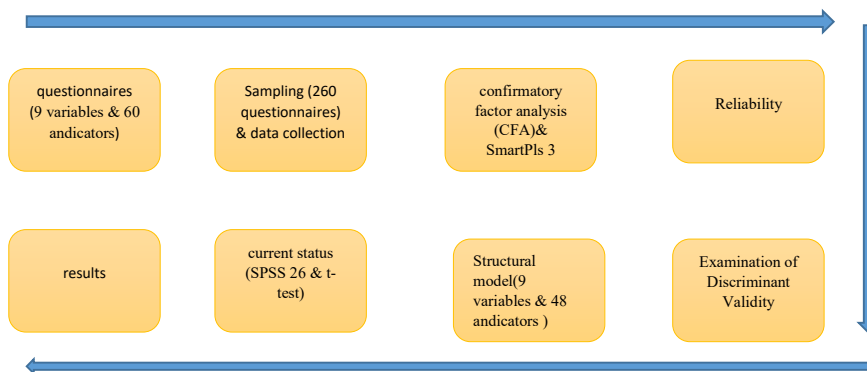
questionnaires (9 variables & 60 andicators)

Sampling (260 questionnaires) & data collection

confirmatory factor analysis (CFA)& SmartPls 3

Reliability

Examination of Discriminant Validity

Structural model(9 variables & 48 andicators )

current status (SPSS 26 & t-test)

results